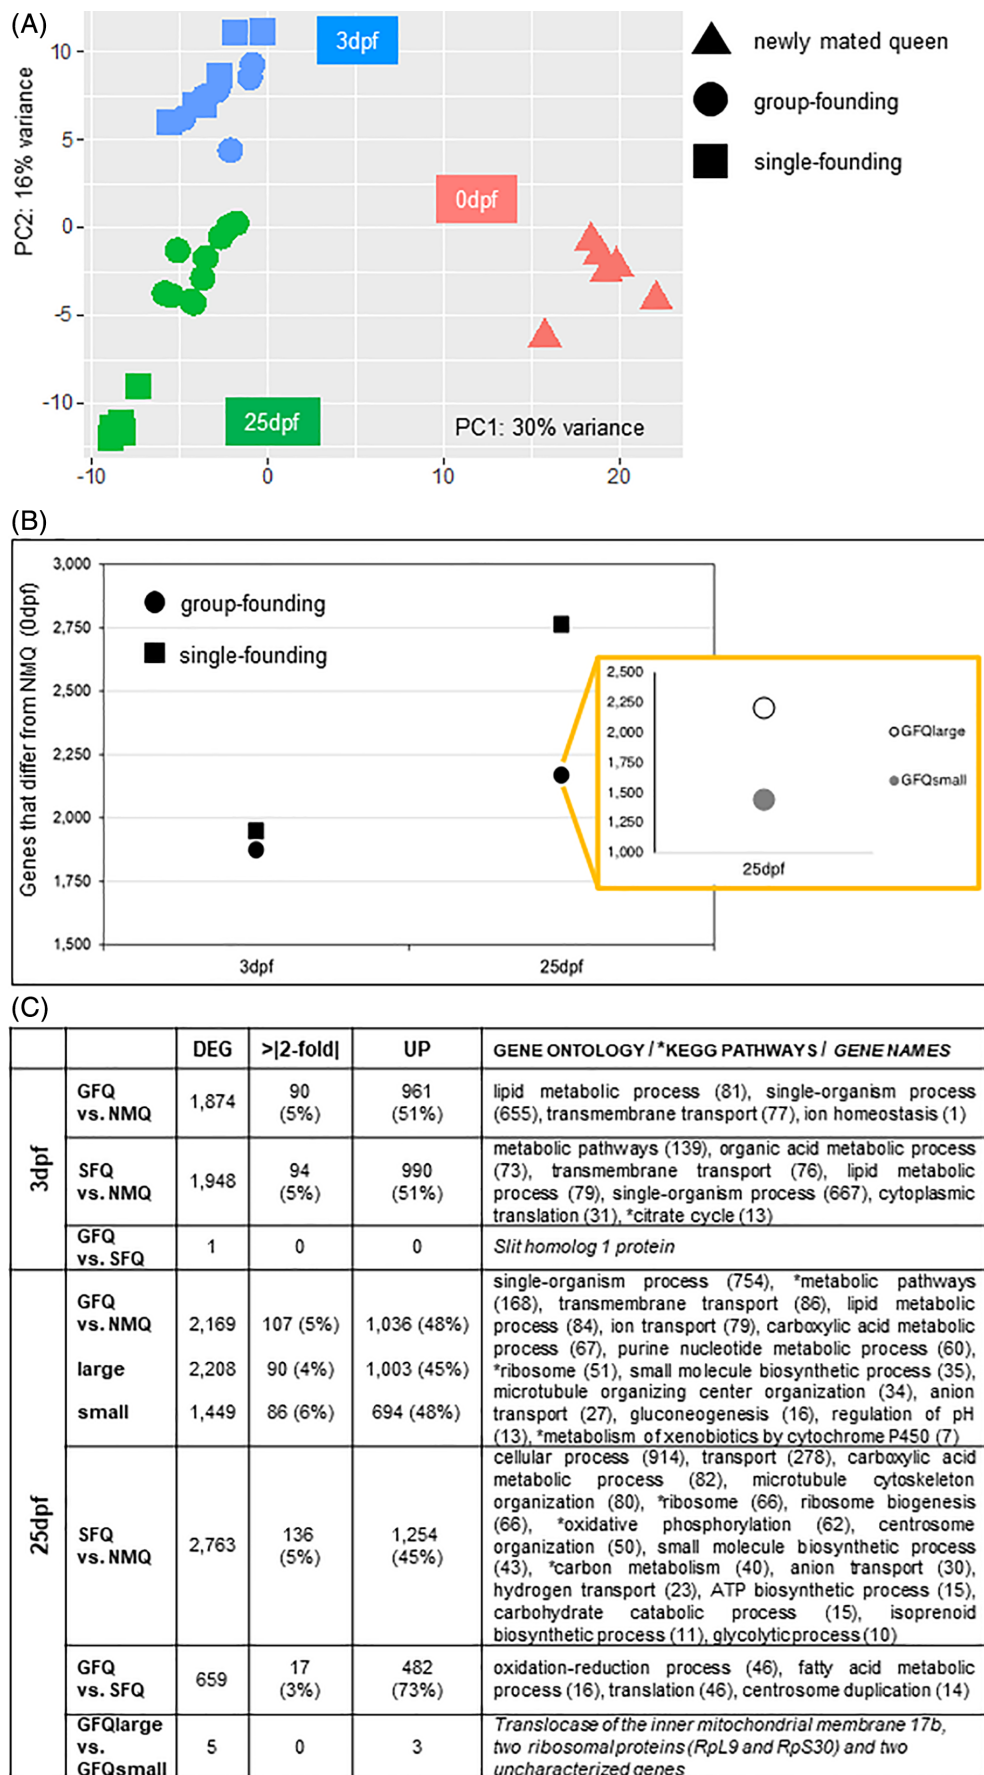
(A)

3dpf

newly mated queen

group-founding

single-founding

0dpf

25dpf

PC1: 30% variance

PC2: 16% variance

10
5
0
-5
-10

-10 0 10 20

(B)

Genes that differ from NMQ (0dpf)

3,000
2,750
2,500
2,250
2,000
1,750
1,500

group-founding

single-founding

3dpf 25dpf

2,500
2,250
2,000
1,750
1,500
1,250
1,000

GFQlarge

GFQsmall

25dpf

(C)

| | | DEG | >\|2-fold\| | UP | GENE ONTOLOGY / *KEGG PATHWAYS / *GENE NAMES* |
|---|---|---|---|---|---|
| 3dpf | GFQ vs. NMQ | 1,874 | 90 (5%) | 961 (51%) | lipid metabolic process (81), single-organism process (655), transmembrane transport (77), ion homeostasis (1) |
| | SFQ vs. NMQ | 1,948 | 94 (5%) | 990 (51%) | metabolic pathways (139), organic acid metabolic process (73), transmembrane transport (76), lipid metabolic process (79), single-organism process (667), cytoplasmic translation (31), *citrate cycle (13) |
| | GFQ vs. SFQ | 1 | 0 | 0 | *Slit homolog 1 protein* |
| 25dpf | GFQ vs. NMQ<br>large<br>small | 2,169<br>2,208<br>1,449 | 107 (5%)<br>90 (4%)<br>86 (6%) | 1,036 (48%)<br>1,003 (45%)<br>694 (48%) | single-organism process (754), *metabolic pathways (168), transmembrane transport (86), lipid metabolic process (84), ion transport (79), carboxylic acid metabolic process (67), purine nucleotide metabolic process (60), *ribosome (51), small molecule biosynthetic process (35), microtubule organizing center organization (34), anion transport (27), gluconeogenesis (16), regulation of pH (13), *metabolism of xenobiotics by cytochrome P450 (7) |
| | SFQ vs. NMQ | 2,763 | 136 (5%) | 1,254 (45%) | cellular process (914), transport (278), carboxylic acid metabolic process (82), microtubule cytoskeleton organization (80), *ribosome (66), ribosome biogenesis (66), *oxidative phosphorylation (62), centrosome organization (50), small molecule biosynthetic process (43), *carbon metabolism (40), anion transport (30), hydrogen transport (23), ATP biosynthetic process (15), carbohydrate catabolic process (15), isoprenoid biosynthetic process (11), glycolytic process (10) |
| | GFQ vs. SFQ | 659 | 17 (3%) | 482 (73%) | oxidation-reduction process (46), fatty acid metabolic process (16), translation (46), centrosome duplication (14) |
| | GFQlarge vs. GFQsmall | 5 | 0 | 3 | *Translocase of the inner mitochondrial membrane 17b, two ribosomal proteins (RpL9 and RpS30) and two uncharacterized genes* |